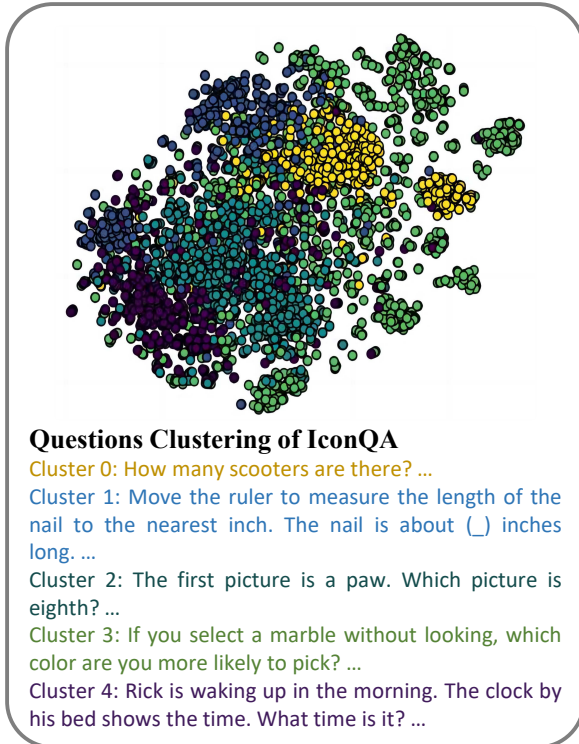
Questions Clustering of IconQA

Cluster 0: How many scooters are there? …

Cluster 1: Move the ruler to measure the length of the nail to the nearest inch. The nail is about (_) inches long. …

Cluster 2: The first picture is a paw. Which picture is eighth? …

Cluster 3: If you select a marble without looking, which color are you more likely to pick? …

Cluster 4: Rick is waking up in the morning. The clock by his bed shows the time. What time is it? …